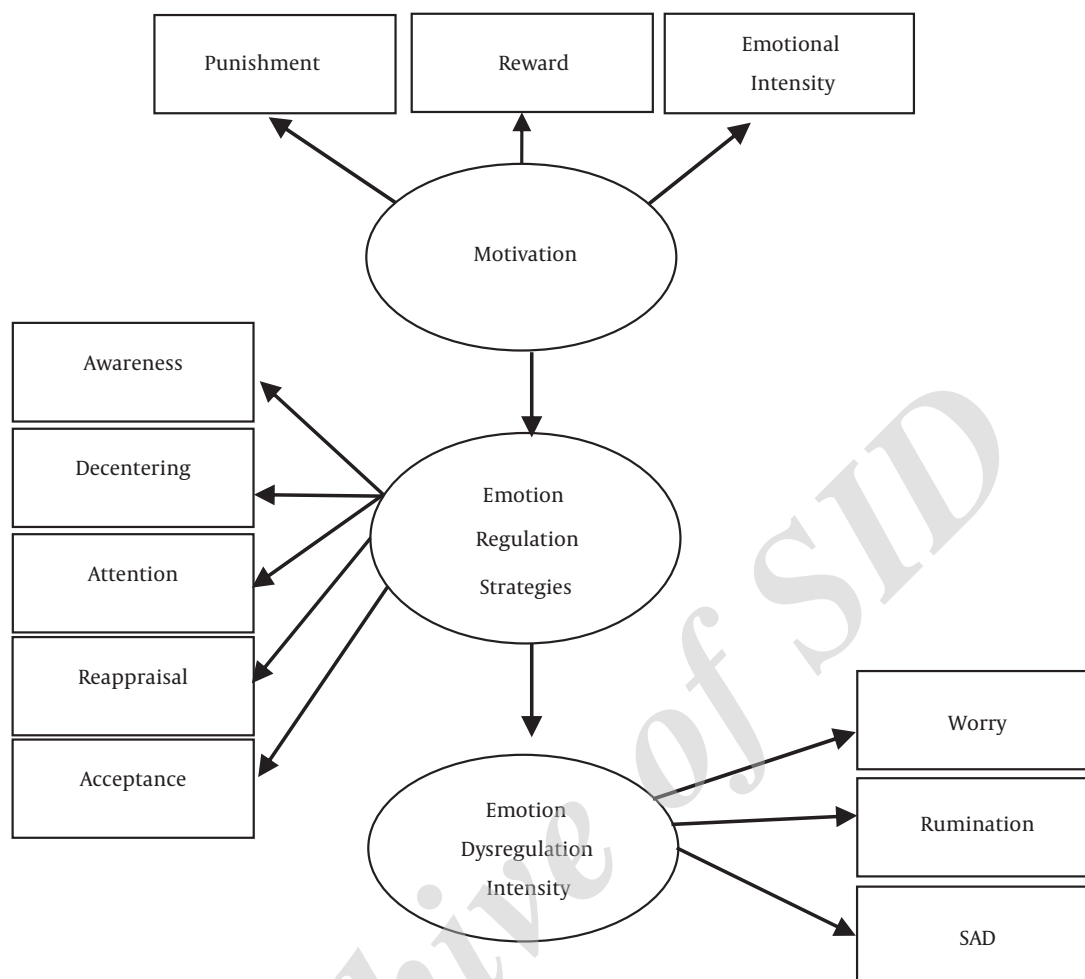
Punishment

Reward

Emotional Intensity

Motivation

Awareness

Decentering

Attention

Reappraisal

Acceptance

Emotion Regulation Strategies

Emotion Dysregulation Intensity

Worry

Rumination

SAD

Archive of SID